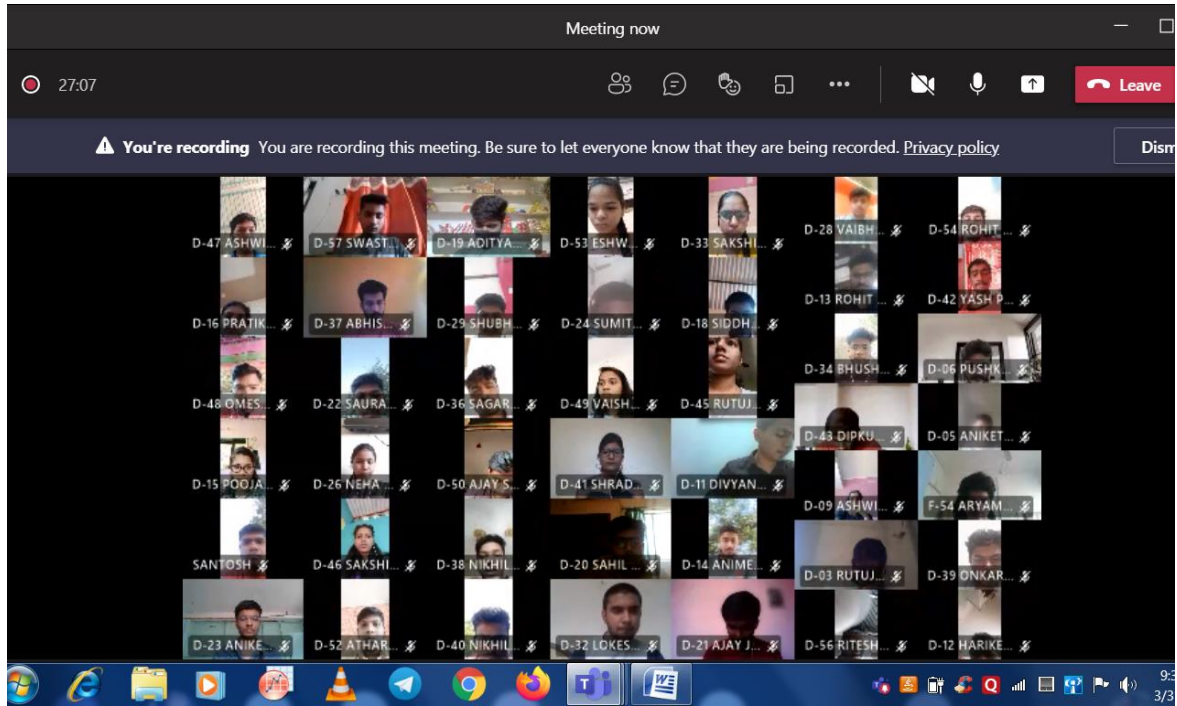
Meeting now

27:07

Leave

You're recording You are recording this meeting. Be sure to let everyone know that they are being recorded. Privacy policy

Dism

D-47 ASHWI...
D-57 SWAST...
D-19 ADITYA...
D-53 ESHW...
D-33 SAKSHI...
D-28 VAIBH...
D-54 ROHIT ...
D-13 ROHIT ...
D-42 YASH P...
D-16 PRATIK...
D-37 ABHIS...
D-29 SHUBH...
D-24 SUMIT...
D-18 SIDDH...
D-34 BHUSH...
D-06 PUSHK...
D-48 OMES...
D-22 SAURA...
D-36 SAGAR...
D-49 VAISH...
D-45 RUTUJ...
D-43 DIPKU...
D-05 ANIKET...
D-15 POOJA...
D-26 NEHA ...
D-50 AJAY S...
D-41 SHRAD...
D-11 DIVYAN...
D-09 ASHWI...
F-54 ARYAM...
SANTOSH
D-46 SAKSHI...
D-38 NIKHIL...
D-20 SAHIL ...
D-14 ANIME...
D-03 RUTUJ...
D-39 ONKAR...
D-23 ANIKE...
D-52 ATHAR...
D-40 NIKHIL...
D-32 LOKES...
D-21 AJAY J...
D-56 RITESH...
D-12 HARIKE...

9:3
3/3